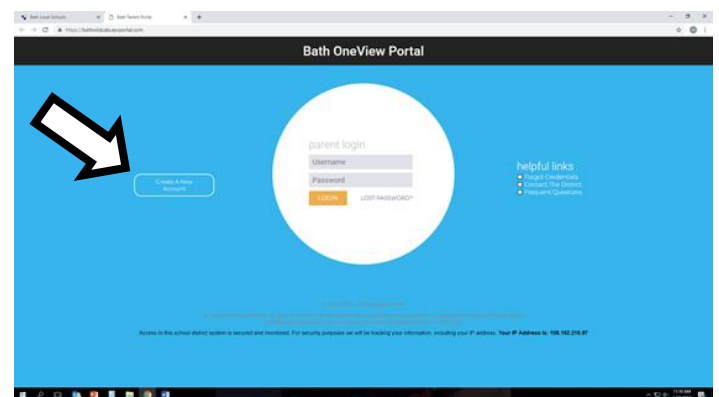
Bath Local Schools
Bath Parent Portal
https://bathoh.oneviewportal.com

Bath OneView Portal

Create A New Account

parent login
Username
Password
LOGIN
LOST PASSWORD?

helpful links
Forgot Credentials
Contact The District
Frequent Questions

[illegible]

Access to this school district system is secured and monitored. For security purposes we will be tracking your information, including your IP address. Your IP Address is: 198.162.210.87